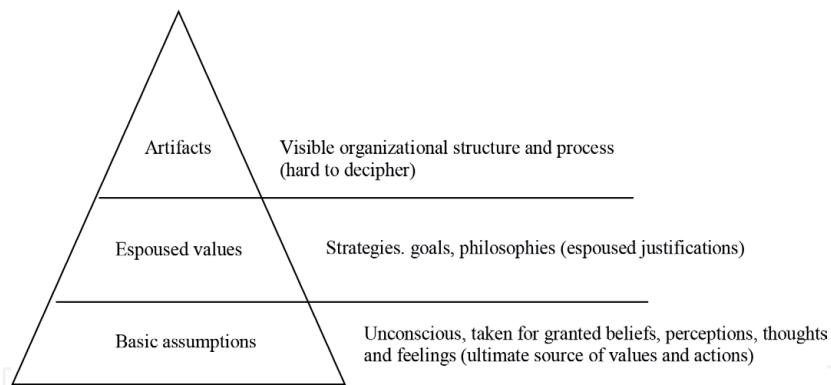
Artifacts

Visible organizational structure and process (hard to decipher)

Espoused values

Strategies. goals, philosophies (espoused justifications)

Basic assumptions

Unconscious, taken for granted beliefs, perceptions, thoughts and feelings (ultimate source of values and actions)